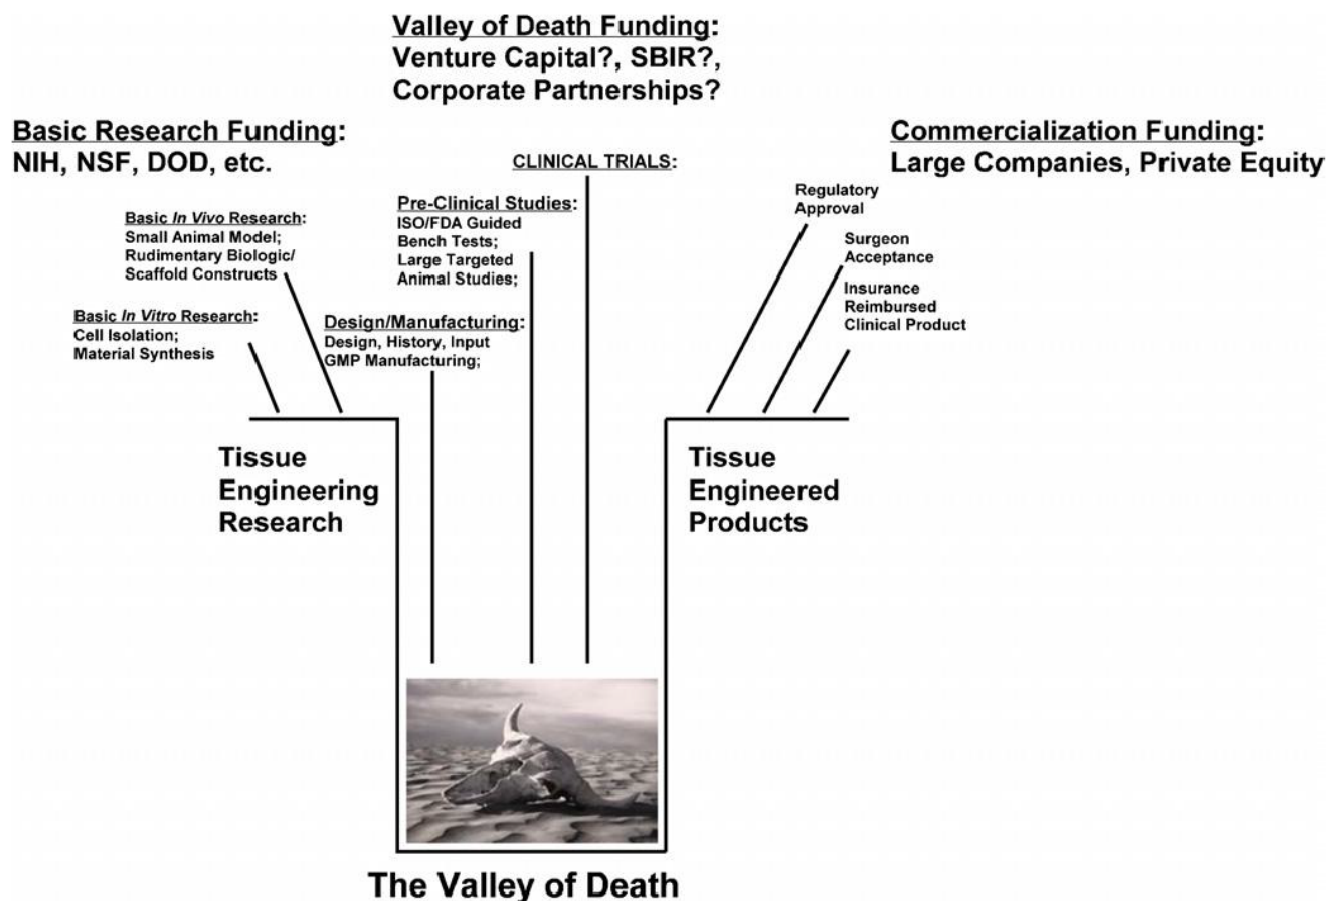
Valley of Death Funding:
Venture Capital?, SBIR?, Corporate Partnerships?

Basic Research Funding:
NIH, NSF, DOD, etc.

Commercialization Funding:
Large Companies, Private Equity

CLINICAL TRIALS:

Pre-Clinical Studies:
ISO/FDA Guided Bench Tests;
Large Targeted Animal Studies;

Basic *In Vivo* Research:
Small Animal Model;
Rudimentary Biologic/ Scaffold Constructs

Basic *In Vitro* Research:
Cell Isolation;
Material Synthesis

Design/Manufacturing:
Design, History, Input
GMP Manufacturing;

Regulatory Approval

Surgeon Acceptance

Insurance Reimbursed Clinical Product

Tissue Engineering Research

Tissue Engineered Products

The Valley of Death